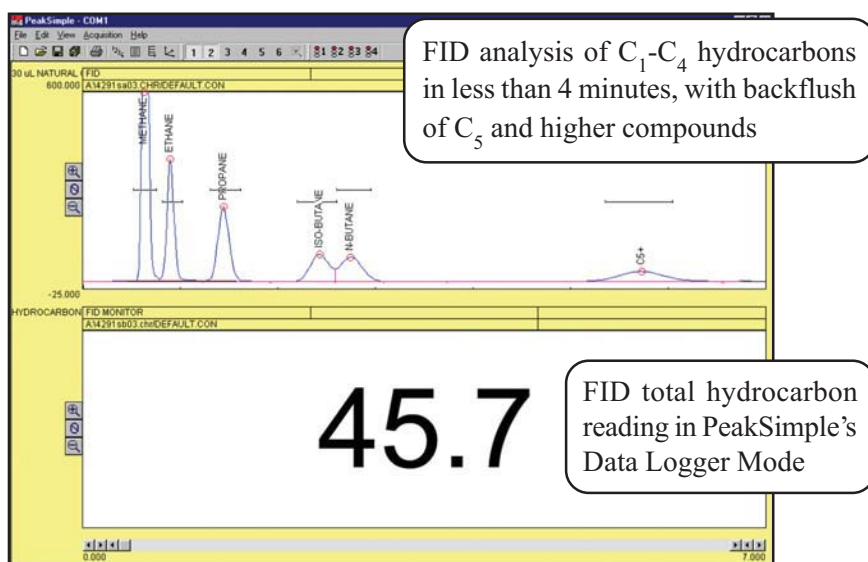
PeakSimple - COM1

File Edit View Acquisition Help

1 2 3 4 5 6

30 uL NATURAL FID

600.000 A14291sa03.CHR/DEFAULT.CON

FID analysis of $C_1$-$C_4$ hydrocarbons in less than 4 minutes, with backflush of $C_5$ and higher compounds

METHANE

ETHANE

PROPANE

ISO-BUTANE

N-BUTANE

C5+

-25.000

HYDROCARBON FID MONITOR

A14291sb03.chr/DEFAULT.CON

45.7

FID total hydrocarbon reading in PeakSimple's Data Logger Mode

0.000

7.000